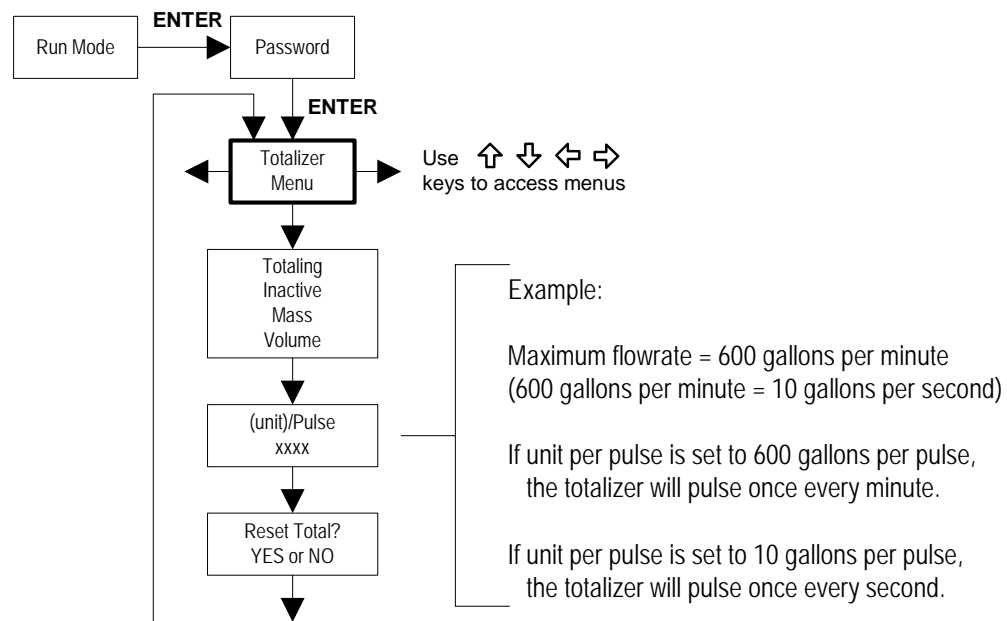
Run Mode

ENTER

Password

ENTER

Totalizer Menu

Use ⇧ ⇩ ⇦ ⇨ keys to access menus

Totaling
Inactive
Mass
Volume

(unit)/Pulse
xxxx

Reset Total?
YES or NO

Example:

Maximum flowrate = 600 gallons per minute
(600 gallons per minute = 10 gallons per second)

If unit per pulse is set to 600 gallons per pulse, the totalizer will pulse once every minute.

If unit per pulse is set to 10 gallons per pulse, the totalizer will pulse once every second.